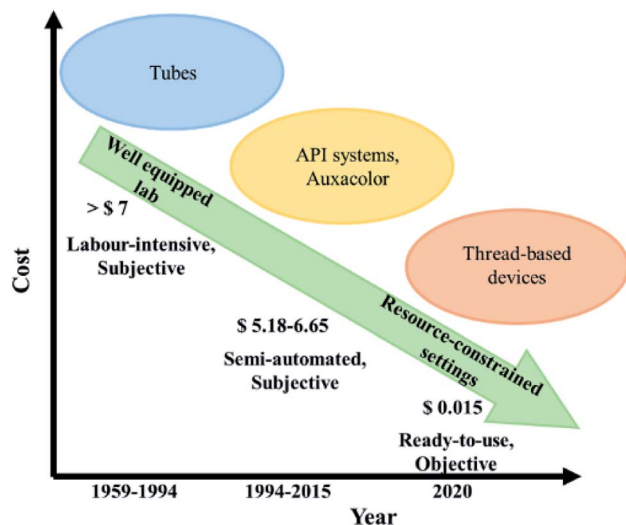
Cost

Tubes

API systems, Auxacolor

Thread-based devices

Well equipped lab

Resource-constrained settings

> $ 7

Labour-intensive, Subjective

$ 5.18-6.65

Semi-automated, Subjective

$ 0.015

Ready-to-use, Objective

1959-1994

1994-2015

2020

Year